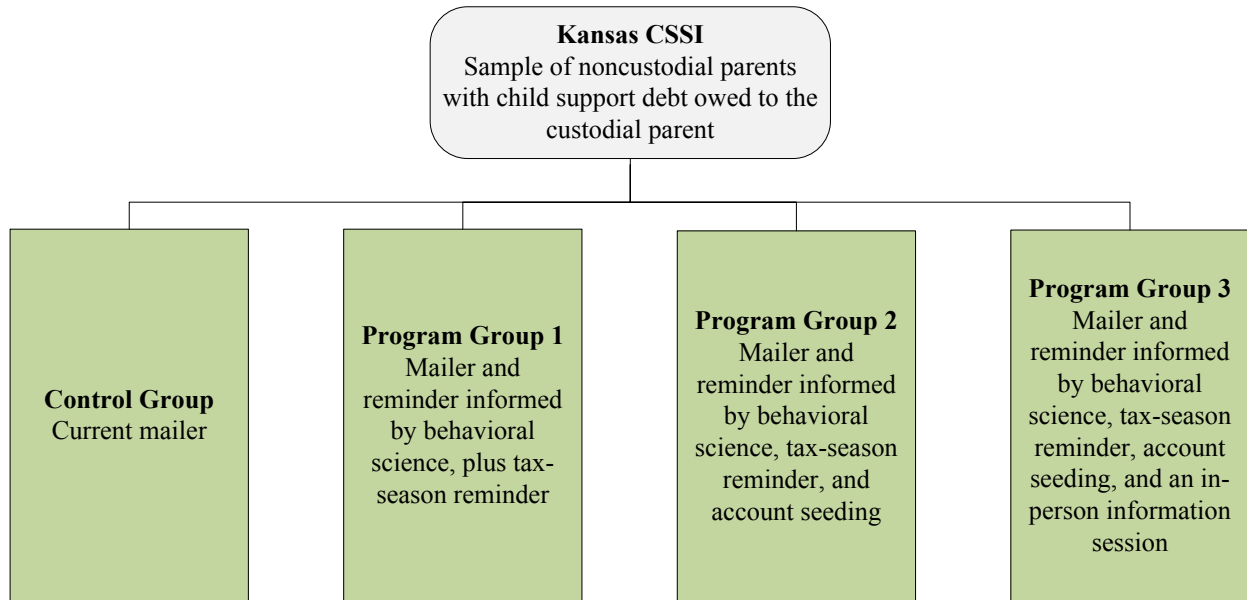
Kansas CSSI
Sample of noncustodial parents with child support debt owed to the custodial parent

Control Group
Current mailer

Program Group 1
Mailer and reminder informed by behavioral science, plus tax-season reminder

Program Group 2
Mailer and reminder informed by behavioral science, tax-season reminder, and account seeding

Program Group 3
Mailer and reminder informed by behavioral science, tax-season reminder, account seeding, and an in-person information session